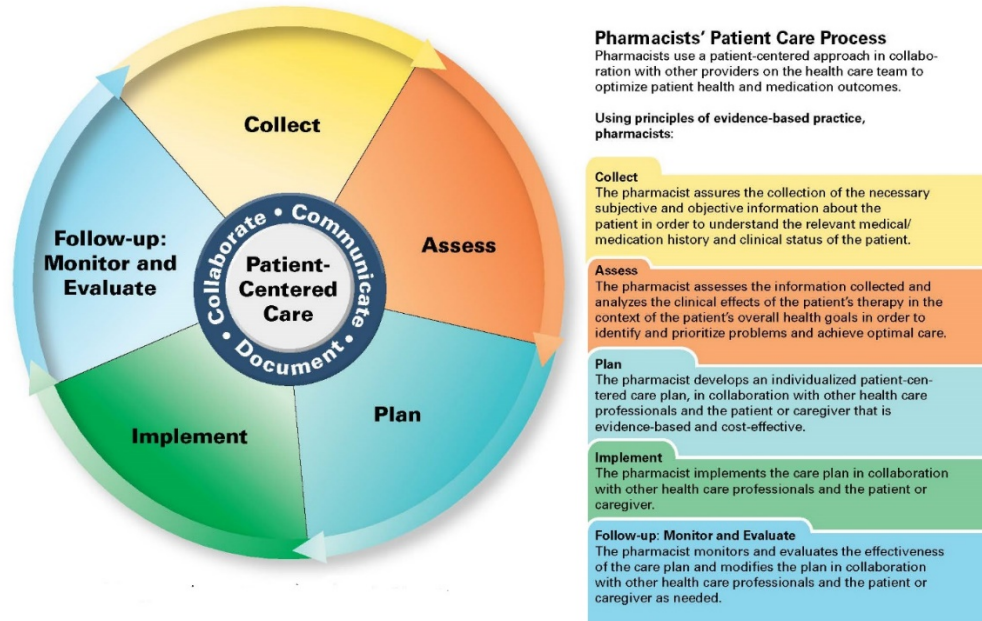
Collect

Assess

Plan

Implement

Follow-up: Monitor and Evaluate

Collaborate • Communicate • Document •

Patient-Centered Care

Pharmacists' Patient Care Process
Pharmacists use a patient-centered approach in collaboration with other providers on the health care team to optimize patient health and medication outcomes.

Using principles of evidence-based practice, pharmacists:

Collect
The pharmacist assures the collection of the necessary subjective and objective information about the patient in order to understand the relevant medical/ medication history and clinical status of the patient.

Assess
The pharmacist assesses the information collected and analyzes the clinical effects of the patient's therapy in the context of the patient's overall health goals in order to identify and prioritize problems and achieve optimal care.

Plan
The pharmacist develops an individualized patient-centered care plan, in collaboration with other health care professionals and the patient or caregiver that is evidence-based and cost-effective.

Implement
The pharmacist implements the care plan in collaboration with other health care professionals and the patient or caregiver.

Follow-up: Monitor and Evaluate
The pharmacist monitors and evaluates the effectiveness of the care plan and modifies the plan in collaboration with other health care professionals and the patient or caregiver as needed.